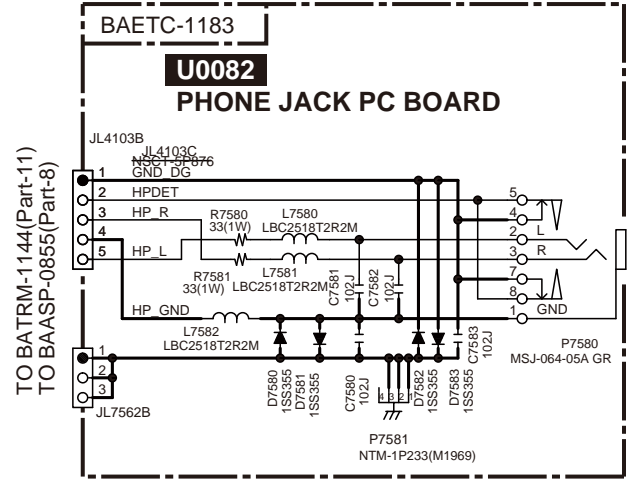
BAETC-1183

U0082

PHONE JACK PC BOARD

TO BATRM-1144(Part-11)
TO BAASP-0855(Part-8)

JL4103B
JL4103C
NSCT-5P876

1 GND_DG
2 HPDET
3 HP_R
4
5 HP_L

R7580
33(1W)
L7580
LBC2518T2R2M

R7581
33(1W)
L7581
LBC2518T2R2M

C7581
102J
C7582
102J

HP_GND
L7582
LBC2518T2R2M

5
4
2 L
3 R
7
8
1 GND

C7583
102J

P7580
MSJ-064-05A GR

1
2
3
JL7562B

D7580
1SS355
D7581
1SS355
C7580
102J
D7582
1SS355
D7583
1SS355

4 3 2 1

P7581
NTM-1P233(M1969)